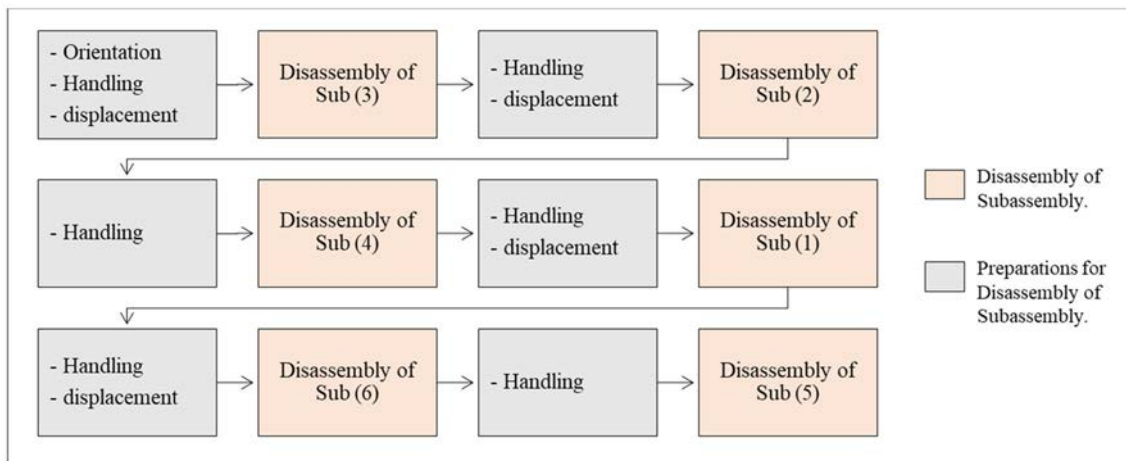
- Orientation
- Handling
- displacement

Disassembly of Sub (3)

- Handling
- displacement

Disassembly of Sub (2)

- Handling

Disassembly of Sub (4)

- Handling
- displacement

Disassembly of Sub (1)

- Handling
- displacement

Disassembly of Sub (6)

- Handling

Disassembly of Sub (5)

Disassembly of Subassembly.

Preparations for Disassembly of Subassembly.